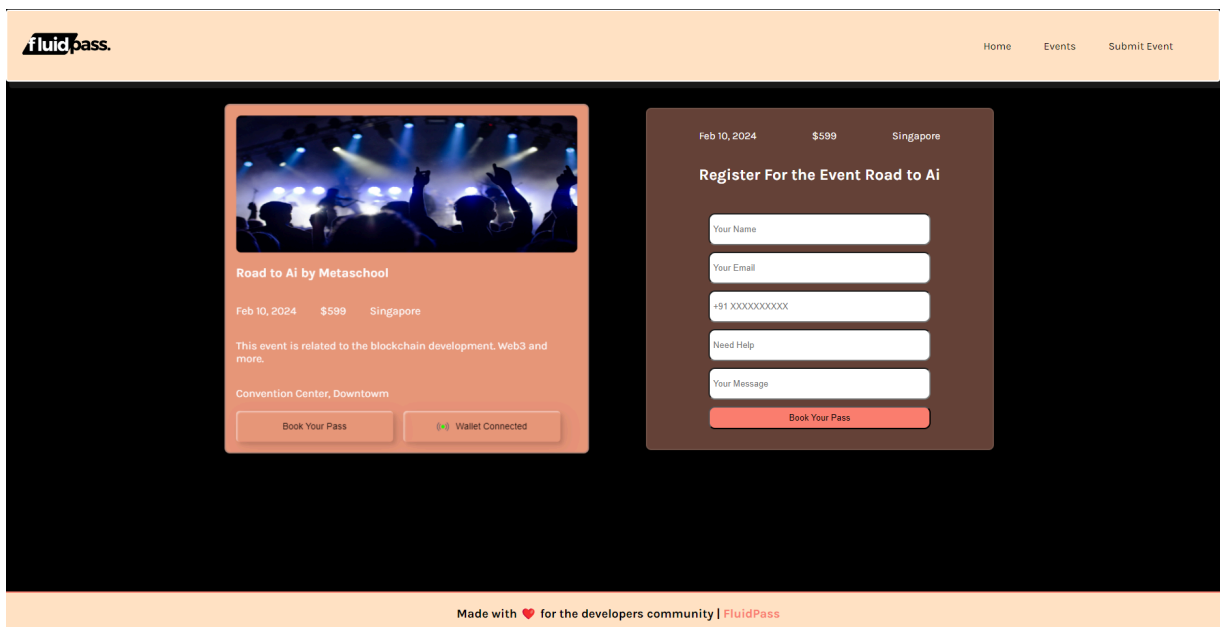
fluidpass.

Home Events Submit Event

Road to Ai by Metaschool

Feb 10, 2024 $599 Singapore

This event is related to the blockchain development. Web3 and more.

Convention Center, Downtowm

Book Your Pass

Wallet Connected

Feb 10, 2024 $599 Singapore

Register For the Event Road to Ai

Your Name

Your Email

+91 XXXXXXXXXX

Need Help

Your Message

Book Your Pass

Made with for the developers community | FluidPass